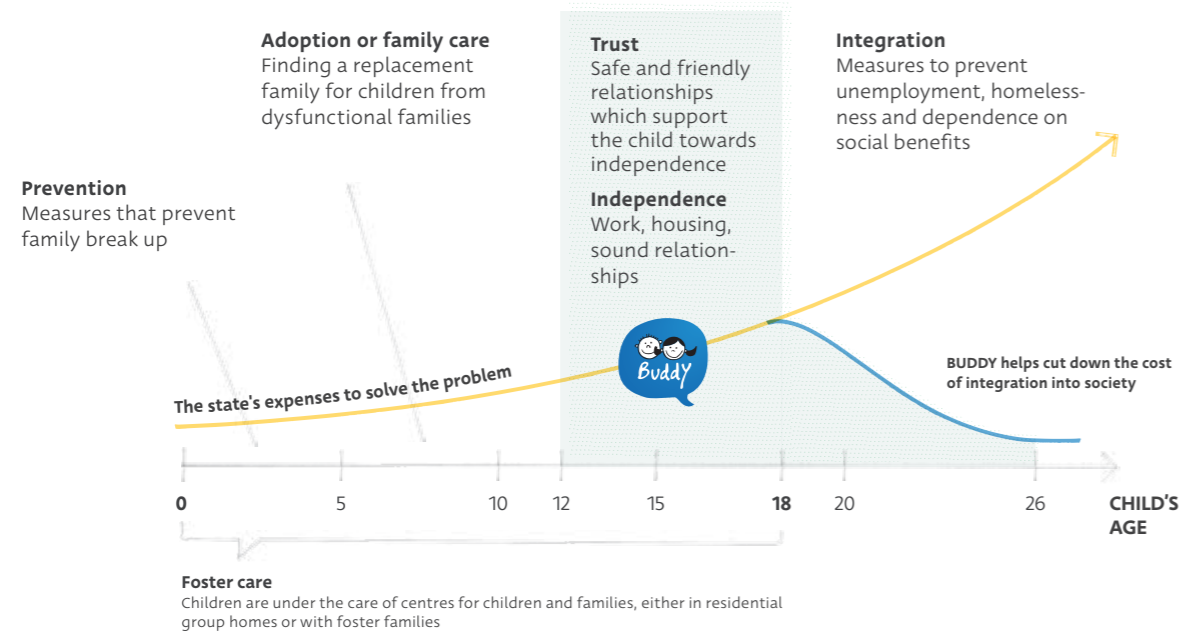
Adoption or family care
Finding a replacement family for children from dysfunctional families

Trust
Safe and friendly relationships which support the child towards independence

Independence
Work, housing, sound relationships

Integration
Measures to prevent unemployment, homelessness and dependence on social benefits

Prevention
Measures that prevent family break up

BUDDY

The state's expenses to solve the problem

BUDDY helps cut down the cost of integration into society

0 5 10 12 15 18 20 26 CHILD'S AGE

Foster care
Children are under the care of centres for children and families, either in residential group homes or with foster families